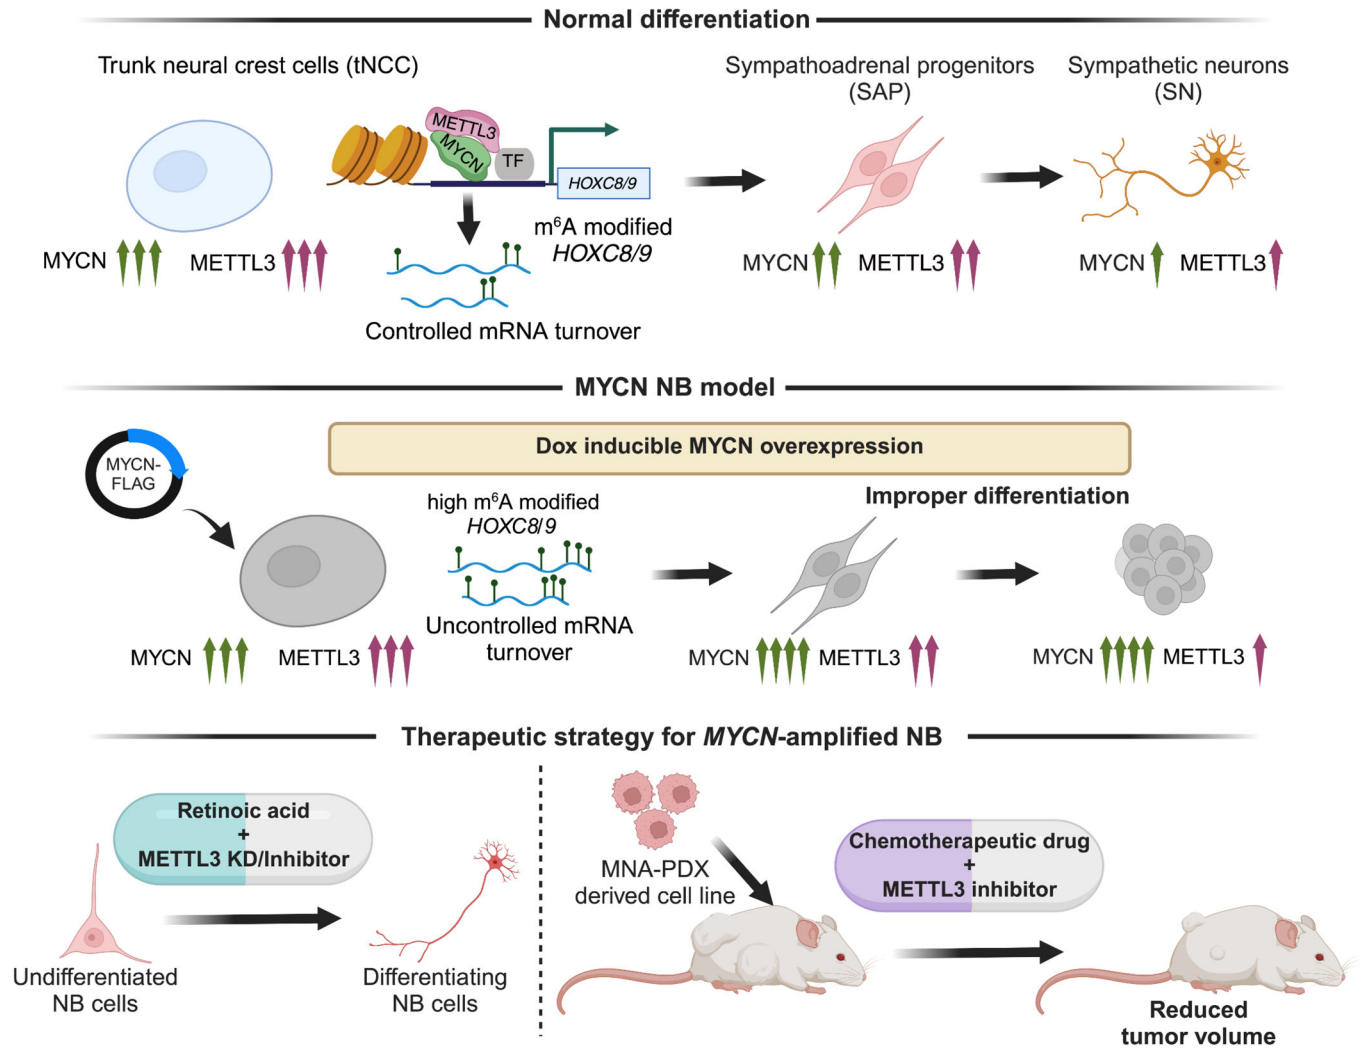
Normal differentiation

Trunk neural crest cells (tNCC)

METTL3
MYCN
TF
HOXC8/9

m$^6$A modified *HOXC8/9*

Controlled mRNA turnover

MYCN METTL3

Sympathoadrenal progenitors (SAP)

MYCN METTL3

Sympathetic neurons (SN)

MYCN METTL3

MYCN NB model

Dox inducible MYCN overexpression

MYCN-FLAG

MYCN METTL3

high m$^6$A modified *HOXC8/9*

Uncontrolled mRNA turnover

Improper differentiation

MYCN METTL3

MYCN METTL3

Therapeutic strategy for *MYCN*-amplified NB

Retinoic acid + METTL3 KD/Inhibitor

Undifferentiated NB cells

Differentiating NB cells

MNA-PDX derived cell line

Chemotherapeutic drug + METTL3 inhibitor

Reduced tumor volume